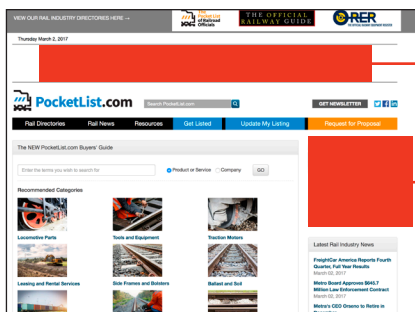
VIEW OUR RAIL INDUSTRY DIRECTORIES HERE →

The Pocket List of Railroad Officials

THE OFFICIAL RAILWAY GUIDE

ORER

Thursday March 2, 2017

PocketList.com

Search PocketList.com

GET NEWSLETTER

Rail Directories

Rail News

Resources

Get Listed

Update My Listing

Request for Proposal

The NEW PocketList.com Buyers' Guide

Enter the items you wish to search for

Product or Service

Company

GO

Recommended Categories

Locomotive Parts

Tools and Equipment

Traction Motors

Leasing and Rental Services

Side Frames and Bolsters

Ballast and Soil

Latest Rail Industry News

FreightCar America Reports Fourth Quarter, Full Year Results
March 02, 2017

Metro Board Approves $643.7 Million Law Enforcement Contract
March 02, 2017

Metra's CEO Orseno to Retire in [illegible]